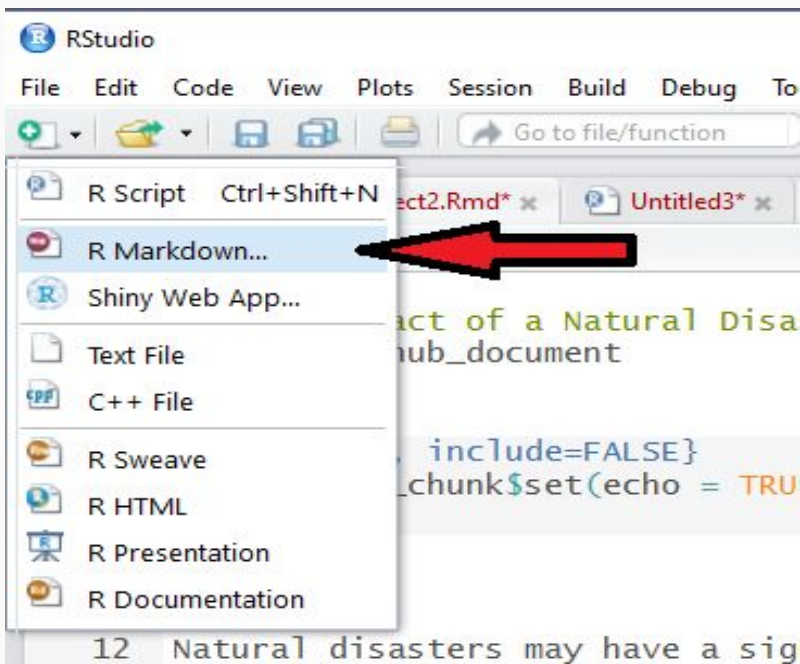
RStudio

File Edit Code View Plots Session Build Debug To

Go to file/function

R Script Ctrl+Shift+N

ect2.Rmd* ×

Untitled3* ×

R Markdown...

Shiny Web App...

act of a Natural Disa

Text File

hub_document

C++ File

R Sweave

, include=FALSE}

R HTML

_chunk$set(echo = TRU

R Presentation

R Documentation

12 Natural disasters may have a sig